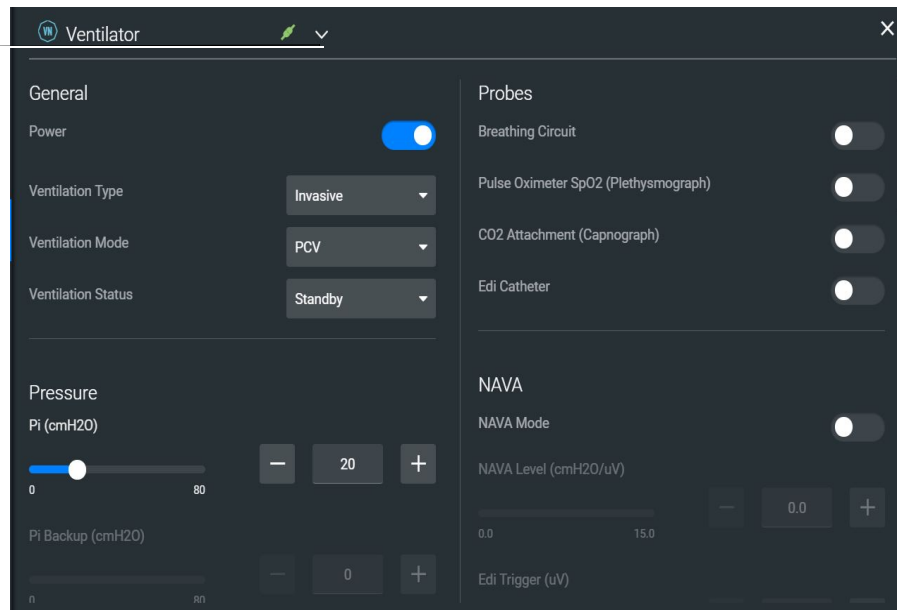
VN Ventilator

General

Power

Ventilation Type

Invasive

Ventilation Mode

PCV

Ventilation Status

Standby

Pressure

Pi (cmH2O)

0

80

20

Pi Backup (cmH2O)

0

0

80

Probes

Breathing Circuit

Pulse Oximeter SpO2 (Plethysmograph)

CO2 Attachment (Capnograph)

Edi Catheter

NAVA

NAVA Mode

NAVA Level (cmH2O/uV)

0.0

15.0

0.0

Edi Trigger (uV)